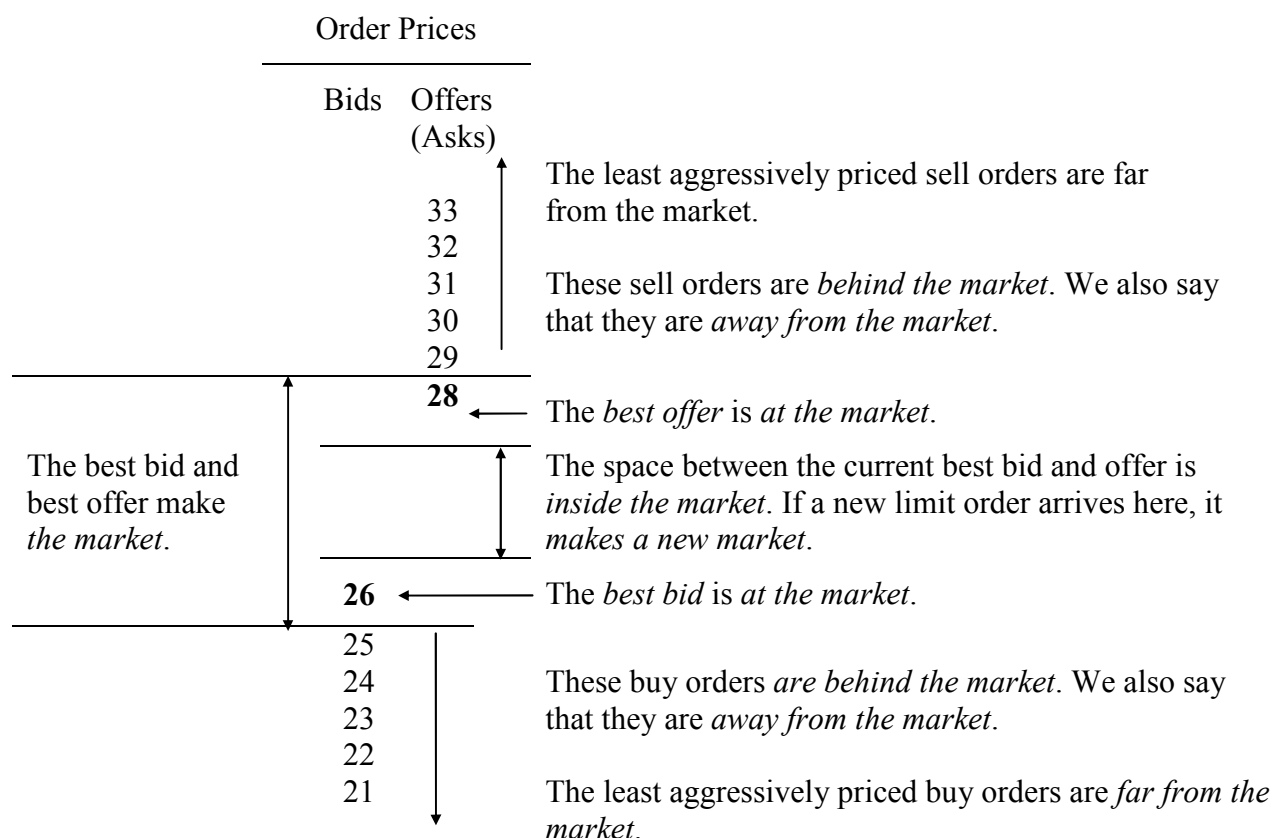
Order Prices

| Bids | Offers (Asks) |
|---|---|
| | 33 |
| | 32 |
| | 31 |
| | 30 |
| | 29 |
| | **28** |
| **26** | |
| 25 | |
| 24 | |
| 23 | |
| 22 | |
| 21 | |

The least aggressively priced sell orders are far from the market.

These sell orders are *behind the market*. We also say that they are *away from the market*.

The *best offer* is *at the market*.

The best bid and best offer make *the market*.

The space between the current best bid and offer is *inside the market*. If a new limit order arrives here, it *makes a new market*.

The *best bid* is *at the market*.

These buy orders *are behind the market*. We also say that they are *away from the market*.

The least aggressively priced buy orders are *far from the market*.